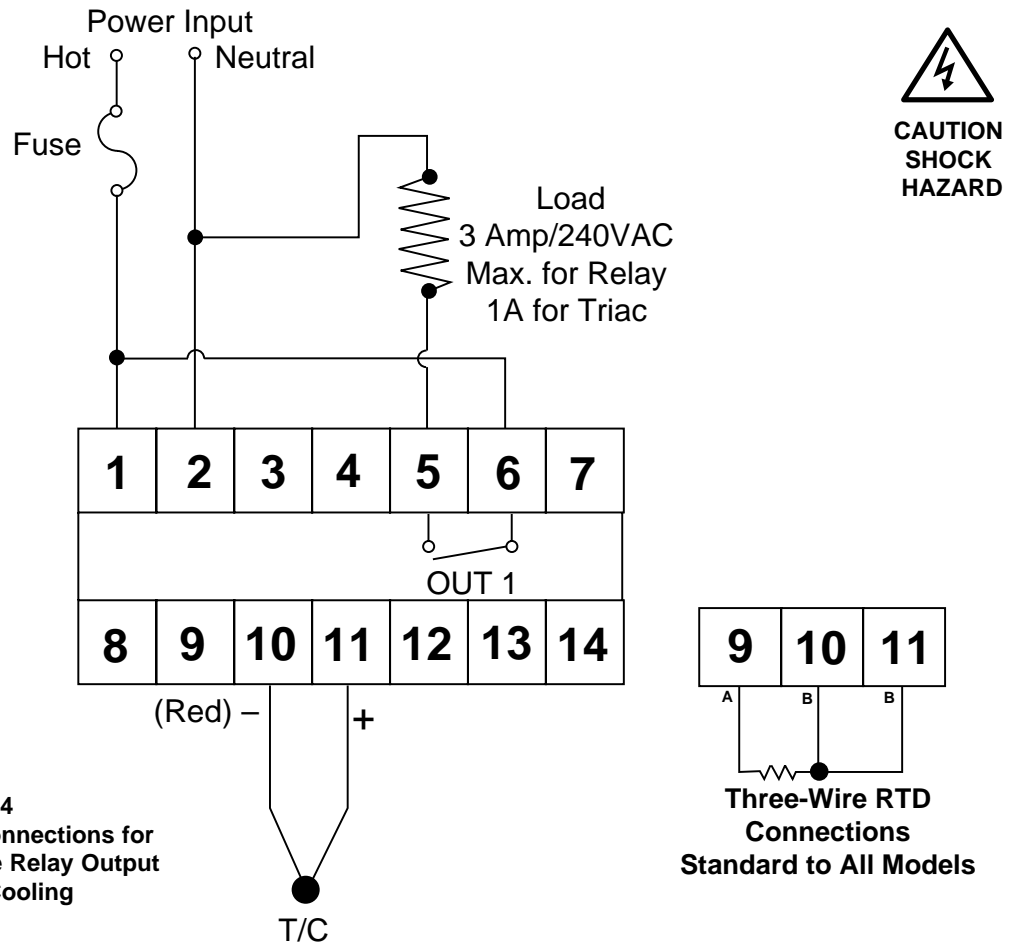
Power Input
Hot
Neutral
Fuse

Load
3 Amp/240VAC
Max. for Relay
1A for Triac

CAUTION
SHOCK
HAZARD

| 1 | 2 | 3 | 4 | 5 | 6 | 7 |
|---|---|---|---|---|---|---|

OUT 1

| 8 | 9 | 10 | 11 | 12 | 13 | 14 |
|---|---|---|---|---|---|---|

(Red) –
+
T/C

4
nnections for
e Relay Output
ooling

| 9 | 10 | 11 |
|---|---|---|

A
B
B

Three-Wire RTD
Connections
Standard to All Models